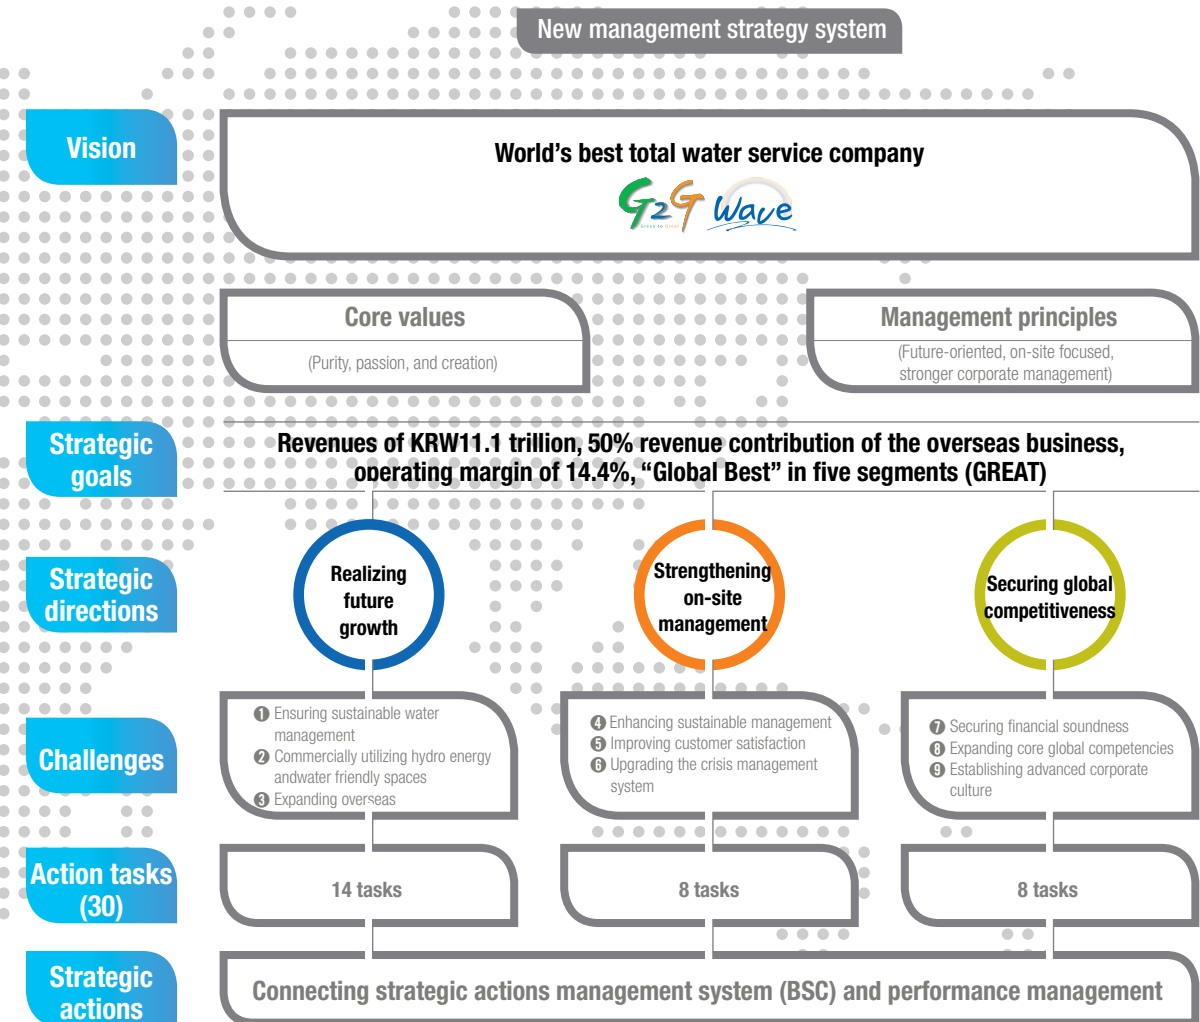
New management strategy system

Vision

World's best total water service company

G2G Wave

Green to Green

Core values

(Purity, passion, and creation)

Management principles

(Future-oriented, on-site focused, stronger corporate management)

Strategic goals

Revenues of KRW11.1 trillion, 50% revenue contribution of the overseas business, operating margin of 14.4%, "Global Best" in five segments (GREAT)

Strategic directions

Realizing future growth

Strengthening on-site management

Securing global competitiveness

Challenges

❶ Ensuring sustainable water management
❷ Commercially utilizing hydro energy andwater friendly spaces
❸ Expanding overseas

❹ Enhancing sustainable management
❺ Improving customer satisfaction
❻ Upgrading the crisis management system

❼ Securing financial soundness
❽ Expanding core global competencies
❾ Establishing advanced corporate culture

Action tasks (30)

14 tasks

8 tasks

8 tasks

Strategic actions

Connecting strategic actions management system (BSC) and performance management